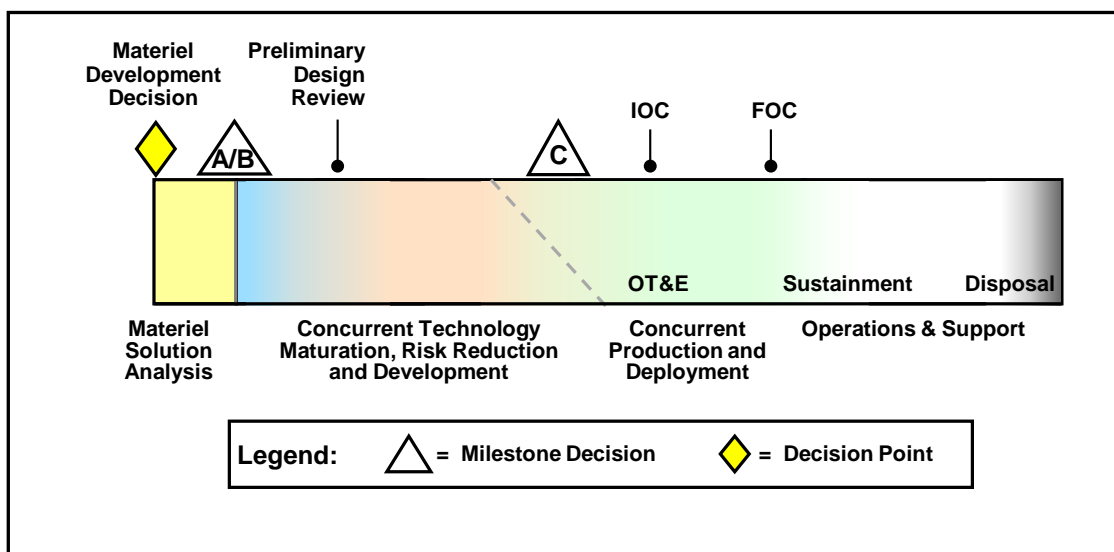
Materiel Development Decision

Preliminary Design Review

A/B

C

IOC

FOC

OT&E

Sustainment

Disposal

Materiel Solution Analysis

Concurrent Technology Maturation, Risk Reduction and Development

Concurrent Production and Deployment

Operations & Support

Legend: = Milestone Decision = Decision Point